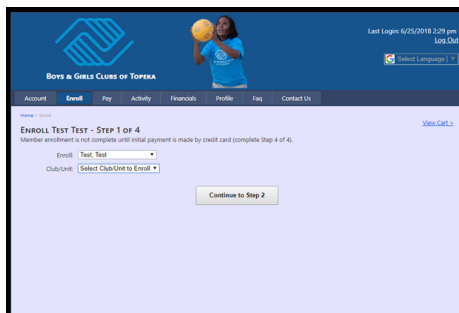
Boys & Girls Clubs of Topeka

Last Login: 6/25/2018 2:29 pm
Log Out

Select Language

Account | Enroll | Pay | Activity | Financials | Profile | Faq | Contact Us

Home > Enroll

View Cart >

Enroll Test Test - Step 1 of 4

Member enrollment is not complete until initial payment is made by credit card (complete Step 4 of 4).

Enroll: Test, Test

Club/Unit: Select Club/Unit to Enroll

Continue to Step 2